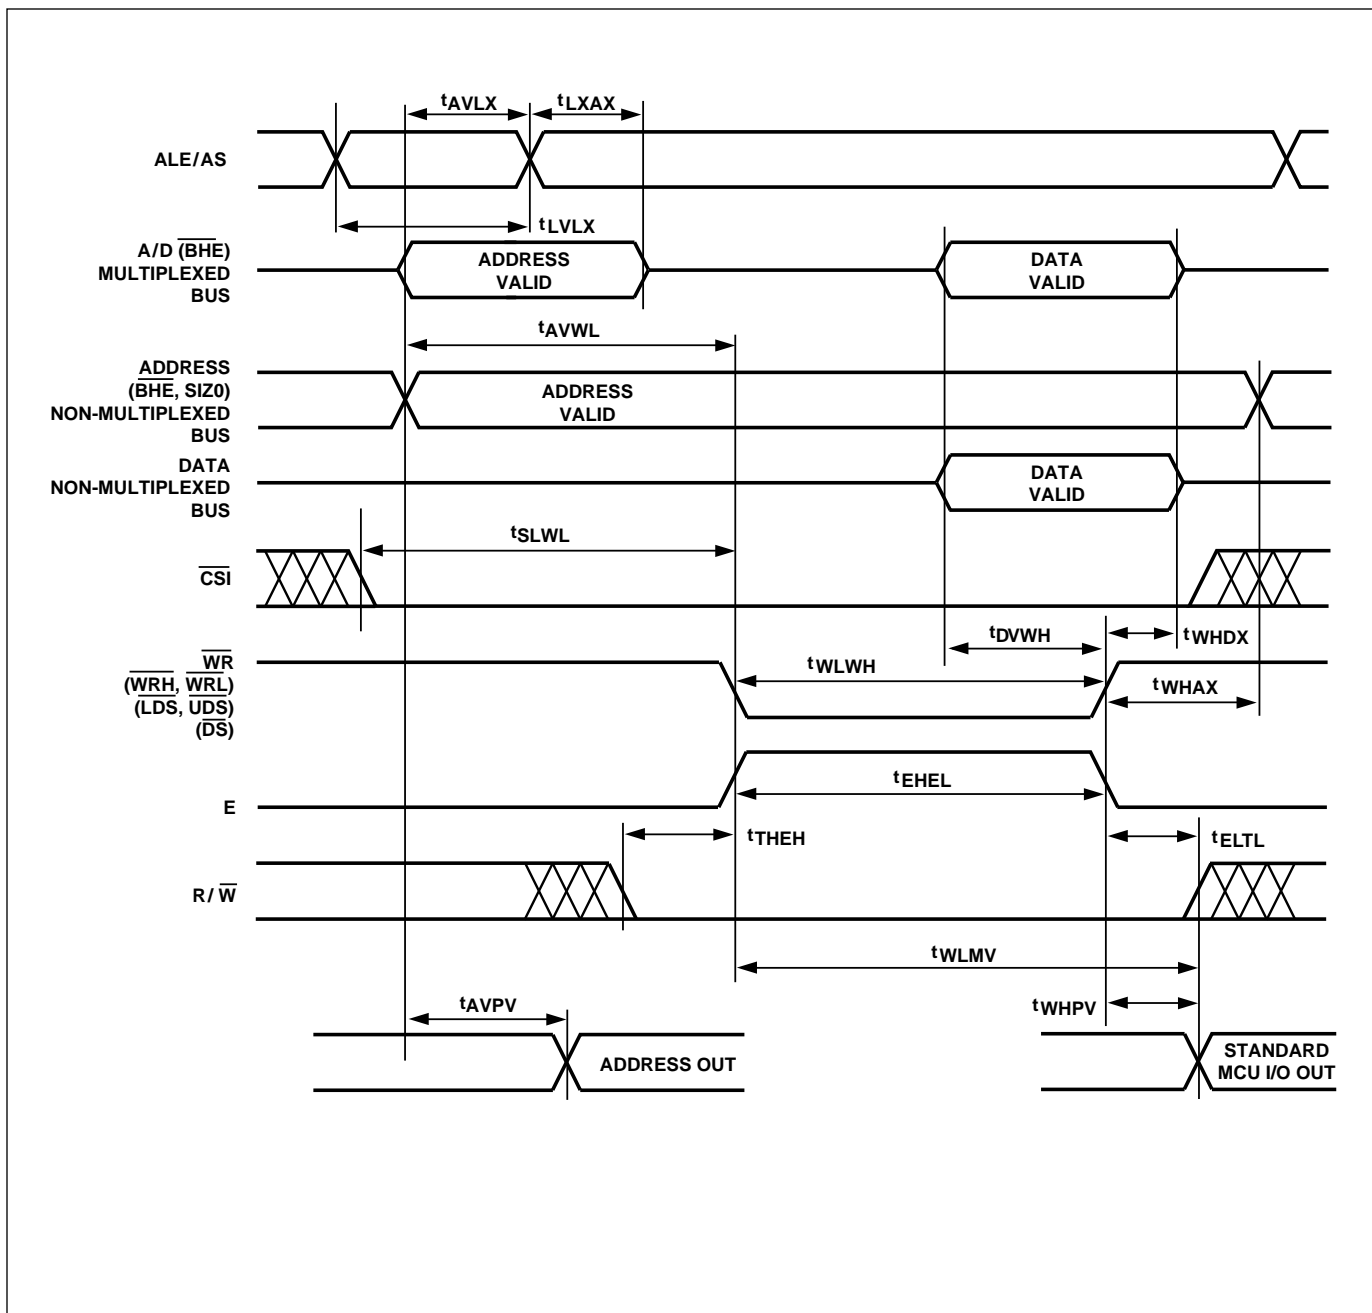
$t_{AVLX}$ $t_{LXAX}$

ALE/AS

$t_{LVLX}$

A/D $\overline{BHE}$ MULTIPLEXED BUS

ADDRESS VALID

DATA VALID

$t_{AVWL}$

ADDRESS ($\overline{BHE}$, SIZ0) NON-MULTIPLEXED BUS

ADDRESS VALID

DATA NON-MULTIPLEXED BUS

DATA VALID

$t_{SLWL}$

$\overline{CSI}$

$t_{DVWH}$ $t_{WHDX}$

$\overline{WR}$ ($\overline{WRH}$, $\overline{WRL}$) ($\overline{LDS}$, $\overline{UDS}$) ($\overline{DS}$)

$t_{WLWH}$

$t_{WHAX}$

$t_{EHEL}$

E

$t_{THEH}$

$t_{ELTL}$

R/ $\overline{W}$

$t_{WLMV}$

$t_{WHPV}$

$t_{AVPV}$

ADDRESS OUT

STANDARD MCU I/O OUT